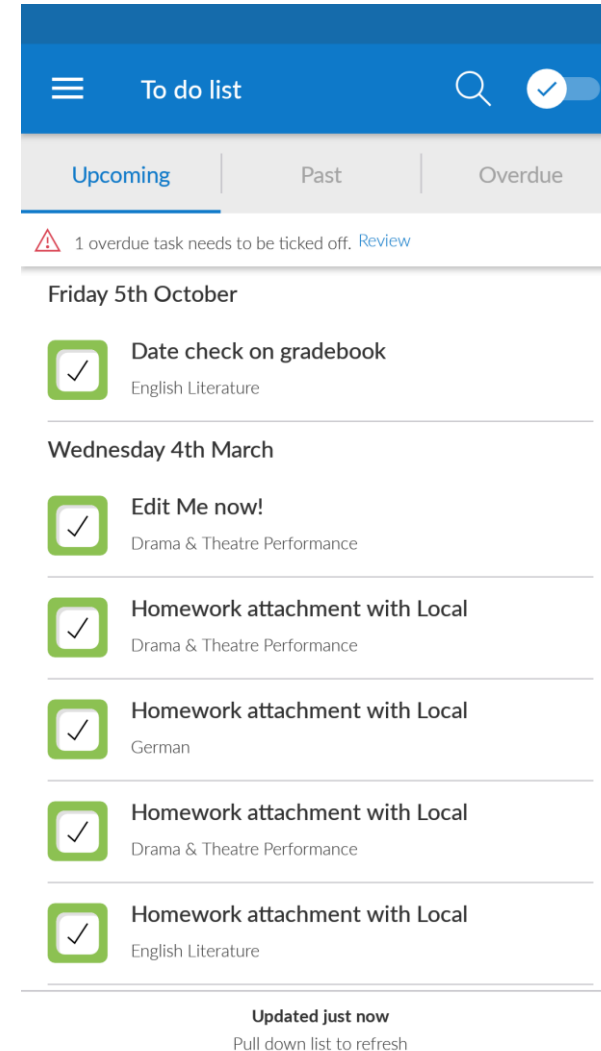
To do list

Upcoming | Past | Overdue

1 overdue task needs to be ticked off. Review

Friday 5th October

Date check on gradebook
English Literature

Wednesday 4th March

Edit Me now!
Drama & Theatre Performance

Homework attachment with Local
Drama & Theatre Performance

Homework attachment with Local
German

Homework attachment with Local
Drama & Theatre Performance

Homework attachment with Local
English Literature

Updated just now
Pull down list to refresh